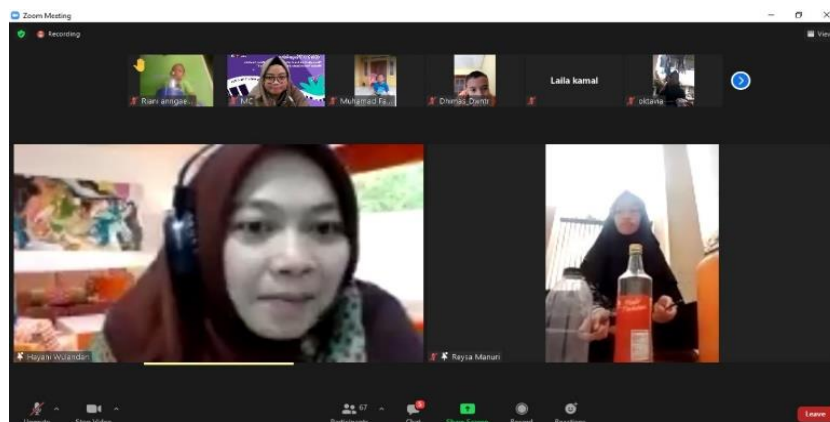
Zoom Meeting

Recording

View

Riani anngae...

MC

Muhamad Fa...

Dhimas_Dwntr

Laila kamal

oktavia

Hayani Wulandari

Reysa Manuri

Unmute

Stop Video

67

Participants

Chat

Share Screen

Record

Reactions

Leave